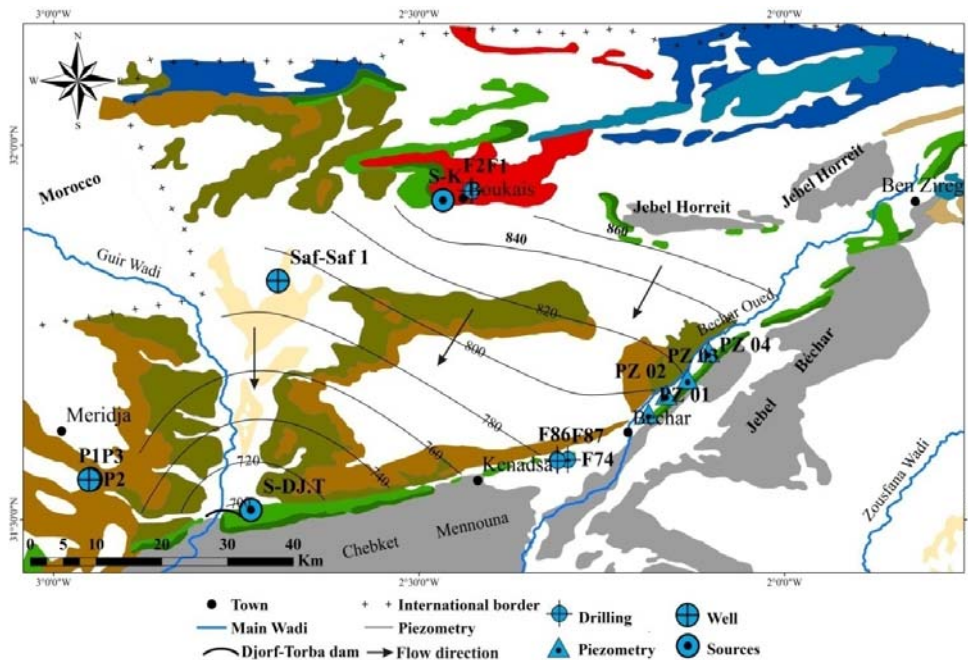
3°0'0"W
2°30'0"W
2°0'0"W
N
W
E
S
32°0'N
31°30'0"N
Morocco
F2F1
S-K
Boukais
Jebel Horreit
Jebel Horreit
Ben Zireg
860
840
Guir Wadi
Saf-Saf 1
820
800
Bechar Oued
PZ 03
PZ 04
PZ 02
PZ 01
Jebel
Bechar
780
Meridja
Bechar
P1P3
P2
720
740
760
F86F87
F74
Kenadsa
S-DJ.T
700
Chebket
Mennouna
Zousfana Wadi
0 5 10 20 30 40 Km
3°0'0"W
2°30'0"W
2°0'0"W

Town
International border
Drilling
Well
Main Wadi
Piezometry
Piezometry
Sources
Djorf-Torba dam
Flow direction